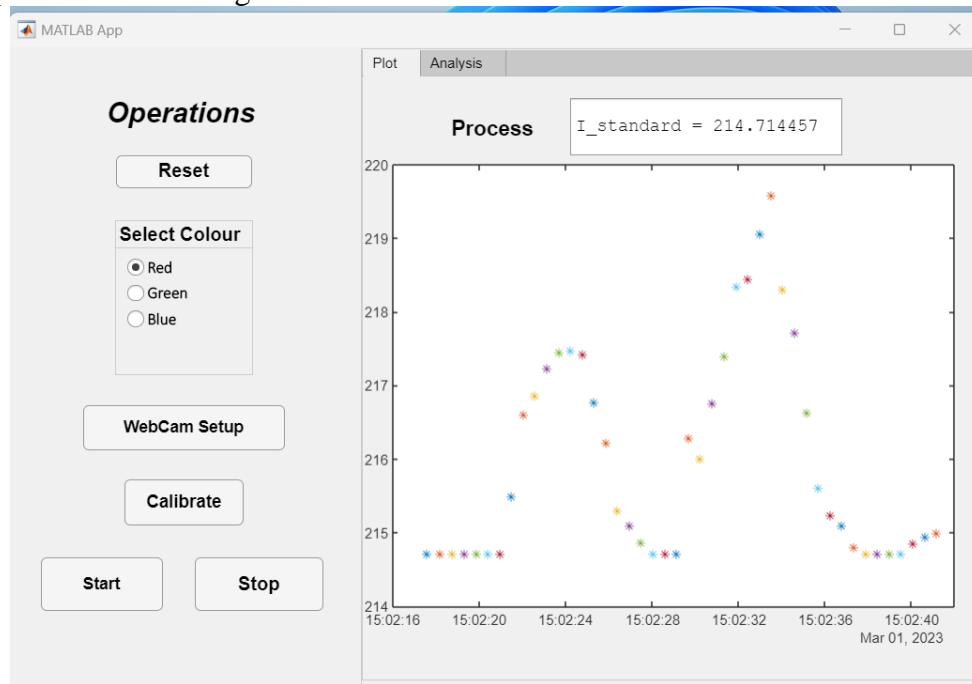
MATLAB App

Plot
Analysis

Operations

Reset

Select Colour
Red
Green
Blue

WebCam Setup

Calibrate

Start
Stop

Process
I_standard = 214.714457

220
219
218
217
216
215
214
15:02:16
15:02:20
15:02:24
15:02:28
15:02:32
15:02:36
15:02:40
Mar 01, 2023